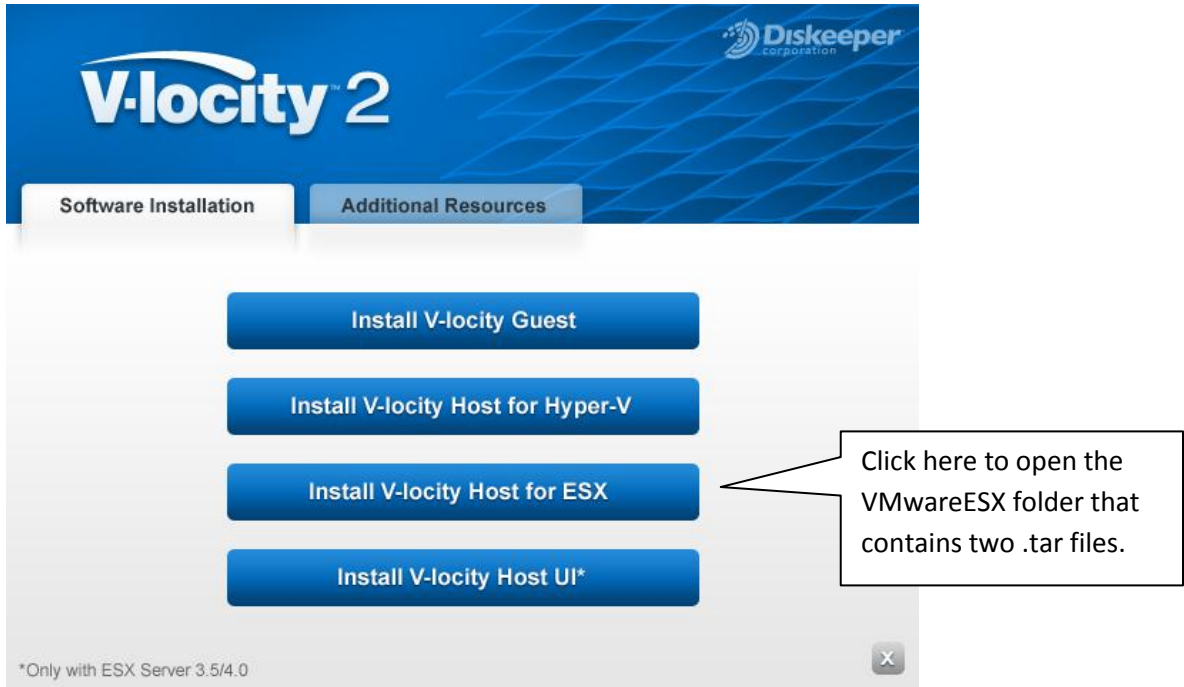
Diskeeper corporation

V·locity™ 2

Software Installation

Additional Resources

Install V-locity Guest

Install V-locity Host for Hyper-V

Install V-locity Host for ESX

Install V-locity Host UI*

Click here to open the VMwareESX folder that contains two .tar files.

*Only with ESX Server 3.5/4.0

X